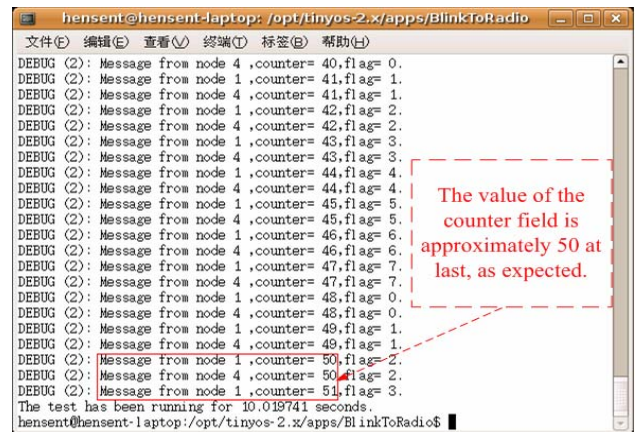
hensent@hensent-laptop: /opt/tinyos-2.x/apps/BlinkToRadio

文件(F) 编辑(E) 查看(V) 终端(T) 标签(B) 帮助(H)

DEBUG (2): Message from node 4 ,counter= 40,flag= 0.
DEBUG (2): Message from node 1 ,counter= 41,flag= 1.
DEBUG (2): Message from node 4 ,counter= 41,flag= 1.
DEBUG (2): Message from node 1 ,counter= 42,flag= 2.
DEBUG (2): Message from node 4 ,counter= 42,flag= 2.
DEBUG (2): Message from node 1 ,counter= 43,flag= 3.
DEBUG (2): Message from node 4 ,counter= 43,flag= 3.
DEBUG (2): Message from node 1 ,counter= 44,flag= 4.
DEBUG (2): Message from node 4 ,counter= 44,flag= 4.
DEBUG (2): Message from node 1 ,counter= 45,flag= 5.
DEBUG (2): Message from node 4 ,counter= 45,flag= 5.
DEBUG (2): Message from node 1 ,counter= 46,flag= 6.
DEBUG (2): Message from node 4 ,counter= 46,flag= 6.
DEBUG (2): Message from node 1 ,counter= 47,flag= 7.
DEBUG (2): Message from node 4 ,counter= 47,flag= 7.
DEBUG (2): Message from node 1 ,counter= 48,flag= 0.
DEBUG (2): Message from node 4 ,counter= 48,flag= 0.
DEBUG (2): Message from node 1 ,counter= 49,flag= 1.
DEBUG (2): Message from node 4 ,counter= 49,flag= 1.
DEBUG (2): Message from node 1 ,counter= 50,flag= 2.
DEBUG (2): Message from node 4 ,counter= 50,flag= 2.
DEBUG (2): Message from node 1 ,counter= 51,flag= 3.
The test has been running for 10.019741 seconds.
hensent@hensent-laptop:/opt/tinyos-2.x/apps/BlinkToRadio$

The value of the counter field is approximately 50 at last, as expected.